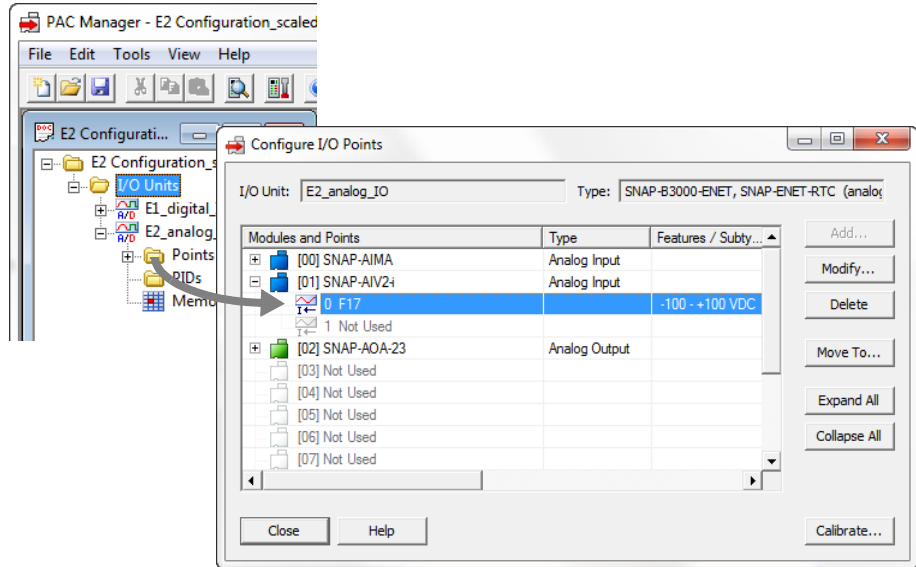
PAC Manager - E2 Configuration_scaled

File Edit Tools View Help

E2 Configurati...

E2 Configuration_s
I/O Units
E1_digital_
E2_analog_
Points
PIDs
Memo

Configure I/O Points

I/O Unit: E2_analog_IO

Type: SNAP-B3000-ENET, SNAP-ENET-RTC (analog

| Modules and Points | Type | Features / Subty... |
|---|---|---|
| [00] SNAP-AIMA | Analog Input | |
| [01] SNAP-AIV2-i | Analog Input | |
| 0 F17 | | -100 - +100 VDC |
| 1 Not Used | | |
| [02] SNAP-AOA-23 | Analog Output | |
| [03] Not Used | | |
| [04] Not Used | | |
| [05] Not Used | | |
| [06] Not Used | | |
| [07] Not Used | | |

Add...
Modify...
Delete
Move To...
Expand All
Collapse All

Close
Help
Calibrate...